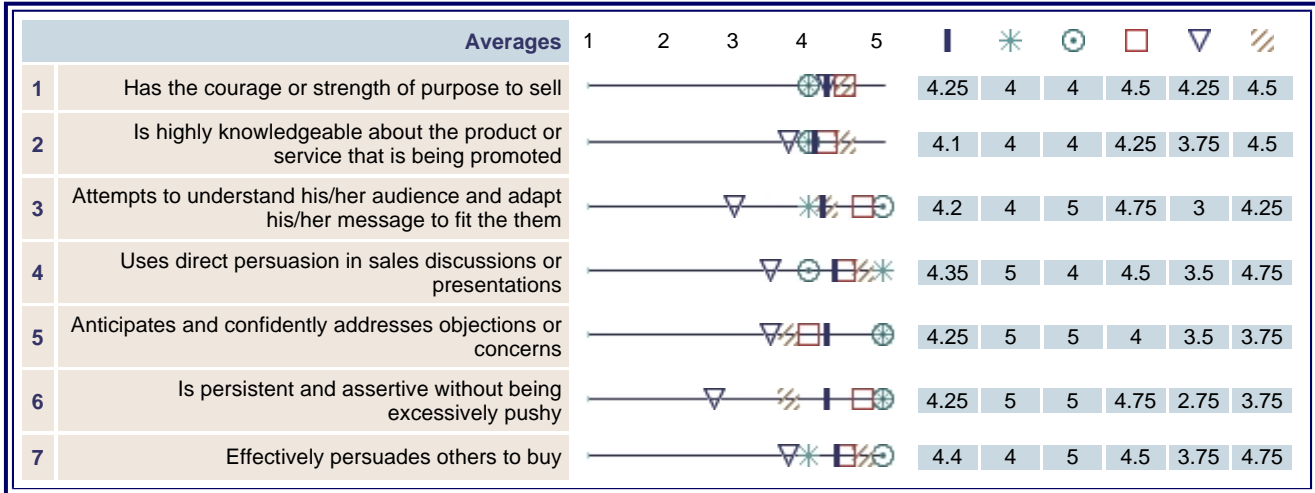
| | Averages | 1 2 3 4 5 | | | | | | |
|---|---|---|---|---|---|---|---|---|
| 1 | Has the courage or strength of purpose to sell | | 4.25 | 4 | 4 | 4.5 | 4.25 | 4.5 |
| 2 | Is highly knowledgeable about the product or service that is being promoted | | 4.1 | 4 | 4 | 4.25 | 3.75 | 4.5 |
| 3 | Attempts to understand his/her audience and adapt his/her message to fit the them | | 4.2 | 4 | 5 | 4.75 | 3 | 4.25 |
| 4 | Uses direct persuasion in sales discussions or presentations | | 4.35 | 5 | 4 | 4.5 | 3.5 | 4.75 |
| 5 | Anticipates and confidently addresses objections or concerns | | 4.25 | 5 | 5 | 4 | 3.5 | 3.75 |
| 6 | Is persistent and assertive without being excessively pushy | | 4.25 | 5 | 5 | 4.75 | 2.75 | 3.75 |
| 7 | Effectively persuades others to buy | | 4.4 | 4 | 5 | 4.5 | 3.75 | 4.75 |